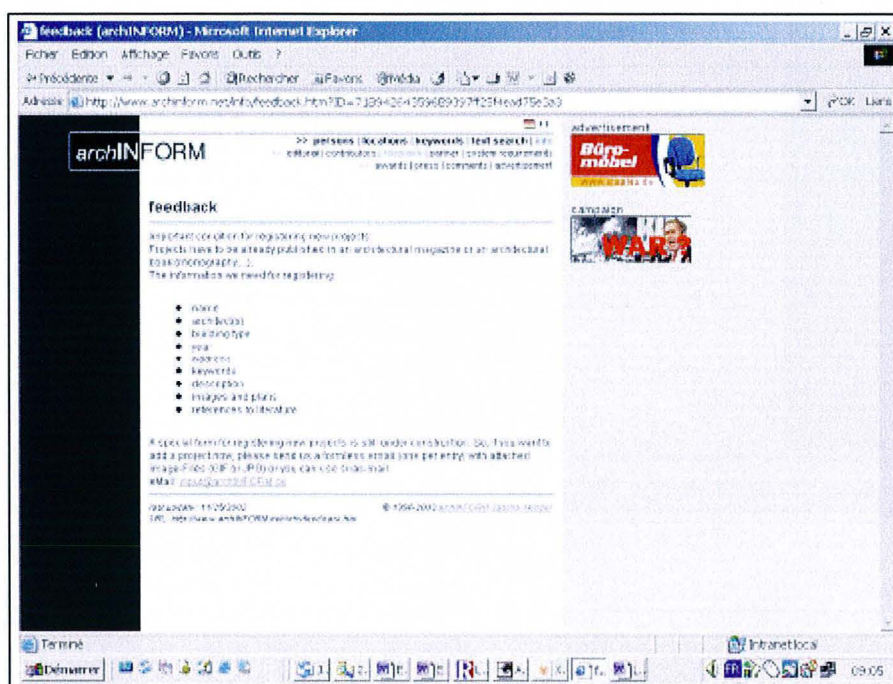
feedback (archINFORM) - Microsoft Internet Explorer

Fichier Edition Affichage Favoris Outils ?

Précédente · Rechercher Favoris Média

Adresse http://www.archinform.net/info/feedback.htm?ID=7139426439968939?f23Mead75e3a3

OK Liens

archINFORM

>> persons | locations | keywords | text search | info
editorial | contributors | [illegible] | partner | system requirements
awards | press | comments | advertisement

advertisement

Büro-möbel

campaign

WAR?

feedback

Important condition for registering new projects:
Projects have to be already published in an architectural magazine or an architectural book(monography, ...).
The information we need for registering:

- name
- architect(s)
- building type
- year
- address
- keywords
- description
- images and plans
- references to literature

A special form for registering new projects is still under construction. So, if you want to add a project now, please send us a formless email (one per entry) with attached image-Files (GIF or JPG) which we can use (thumbnail).
eMail: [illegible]

last update: 11/29/2002
URL: http://www.archINFORM.net/info/feedback.htm

© 1994-2002 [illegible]

Terminé

Intranet local

Démarrer

09:05